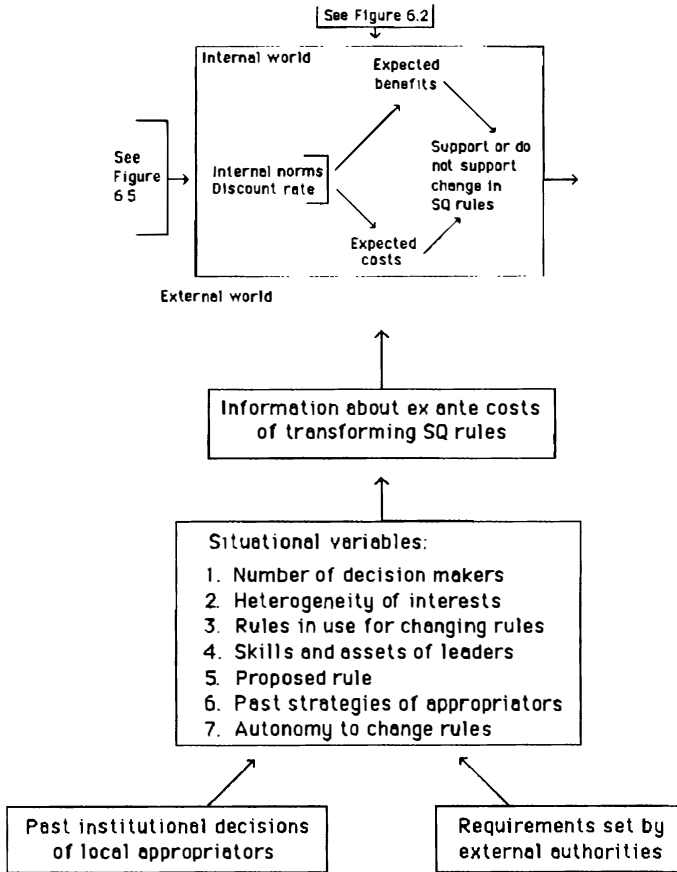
See Figure 6.2

Internal world

Expected benefits

See Figure 6.5

Internal norms
Discount rate

Support or do not support change in SQ rules

Expected costs

External world

Information about ex ante costs of transforming SQ rules

Situational variables:
1. Number of decision makers
2. Heterogeneity of interests
3. Rules in use for changing rules
4. Skills and assets of leaders
5. Proposed rule
6. Past strategies of appropriators
7. Autonomy to change rules

Past institutional decisions of local appropriators

Requirements set by external authorities